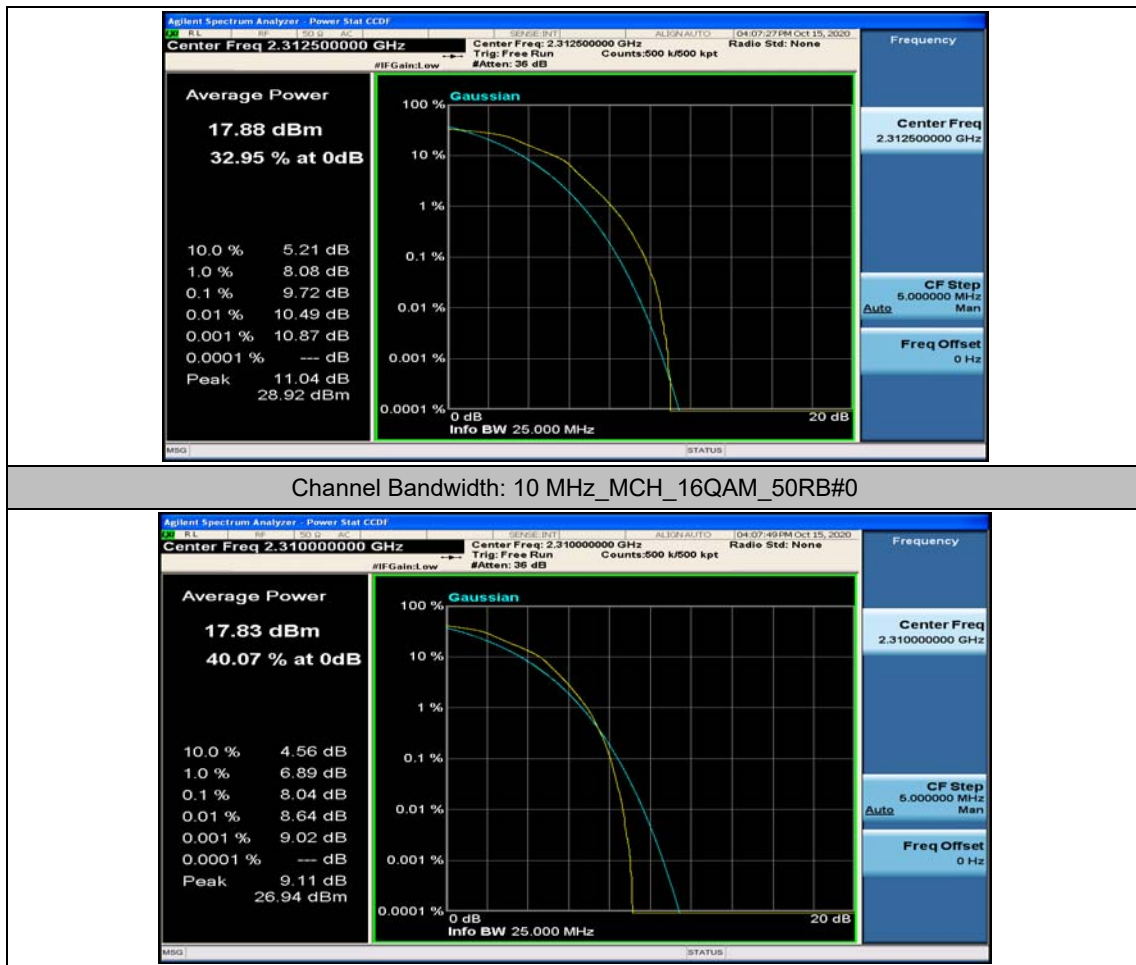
Agilent Spectrum Analyzer - Power Stat CCDF
RL RF 50 Ω AC SENSE:INT ALIGN AUTO 04:07:27 PM Oct 15, 2020
Center Freq 2.312500000 GHz
Center Freq: 2.312500000 GHz
Trig: Free Run
#Atten: 36 dB
#IFGain:Low
Counts:500 k/500 kpt
Radio Std: None
Frequency

Average Power
17.88 dBm
32.95 % at 0dB

| | |
|---|---|
| 10.0 % | 5.21 dB |
| 1.0 % | 8.08 dB |
| 0.1 % | 9.72 dB |
| 0.01 % | 10.49 dB |
| 0.001 % | 10.87 dB |
| 0.0001 % | --- dB |
| Peak | 11.04 dB 28.92 dBm |

100 % Gaussian
10 %
1 %
0.1 %
0.01 %
0.001 %
0.0001 % 0 dB 20 dB
Info BW 25.000 MHz

Center Freq
2.312500000 GHz

CF Step
5.000000 MHz
Auto Man

Freq Offset
0 Hz

MSG STATUS

Channel Bandwidth: 10 MHz_MCH_16QAM_50RB#0

Agilent Spectrum Analyzer - Power Stat CCDF
RL RF 50 Ω AC SENSE:INT ALIGN AUTO 04:07:49 PM Oct 15, 2020
Center Freq 2.310000000 GHz
Center Freq: 2.310000000 GHz
Trig: Free Run
#Atten: 36 dB
#IFGain:Low
Counts:500 k/500 kpt
Radio Std: None
Frequency

Average Power
17.83 dBm
40.07 % at 0dB

| | |
|---|---|
| 10.0 % | 4.56 dB |
| 1.0 % | 6.89 dB |
| 0.1 % | 8.04 dB |
| 0.01 % | 8.64 dB |
| 0.001 % | 9.02 dB |
| 0.0001 % | --- dB |
| Peak | 9.11 dB 26.94 dBm |

100 % Gaussian
10 %
1 %
0.1 %
0.01 %
0.001 %
0.0001 % 0 dB 20 dB
Info BW 25.000 MHz

Center Freq
2.310000000 GHz

CF Step
5.000000 MHz
Auto Man

Freq Offset
0 Hz

MSG STATUS